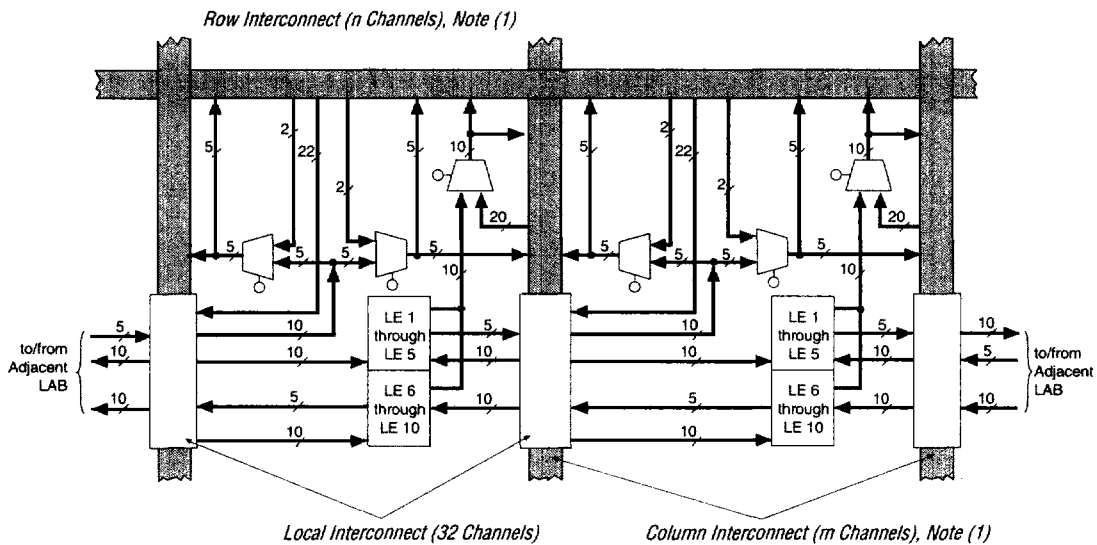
Row Interconnect (n Channels), Note (1)

5
2
22
5
10
2
5
20
10
5
5
5
2
22
5
10
2
5
20
10
5
5
5

to/from Adjacent LAB

5
10
10
10
10
5
10
10

LE 1 through LE 5

LE 6 through LE 10

5
10
10
5
10
10

LE 1 through LE 5

LE 6 through LE 10

5
10
5
10
10
10
5
10
10
10

to/from Adjacent LAB

Local Interconnect (32 Channels)

Column Interconnect (m Channels), Note (1)